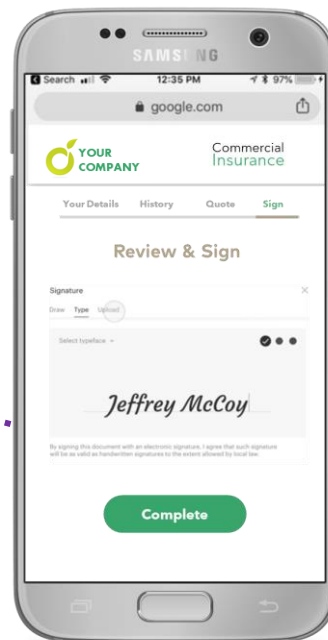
SAMSUNG

Search 12:35 PM 97%

google.com

YOUR COMPANY

Commercial Insurance

Your Details History Quote Sign

Review & Sign

Signature

×

Draw Type Upload

Select typeface

Jeffrey McCoy

By signing this document with an electronic signature, I agree that such signature will be as valid as handwritten signatures to the extent allowed by local law.

Complete